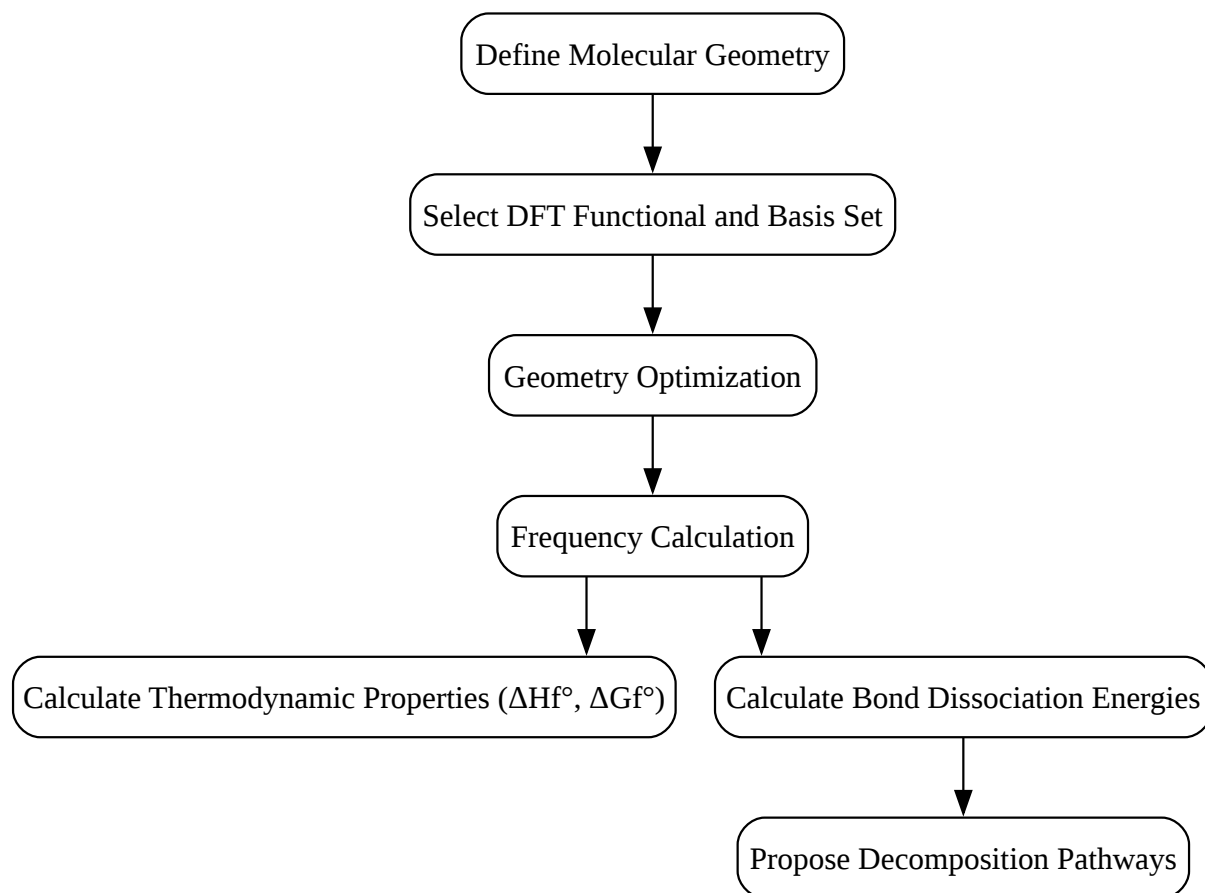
Define Molecular Geometry

Select DFT Functional and Basis Set

Geometry Optimization

Frequency Calculation

Calculate Thermodynamic Properties (ΔHf°, ΔGf°)

Calculate Bond Dissociation Energies

Propose Decomposition Pathways